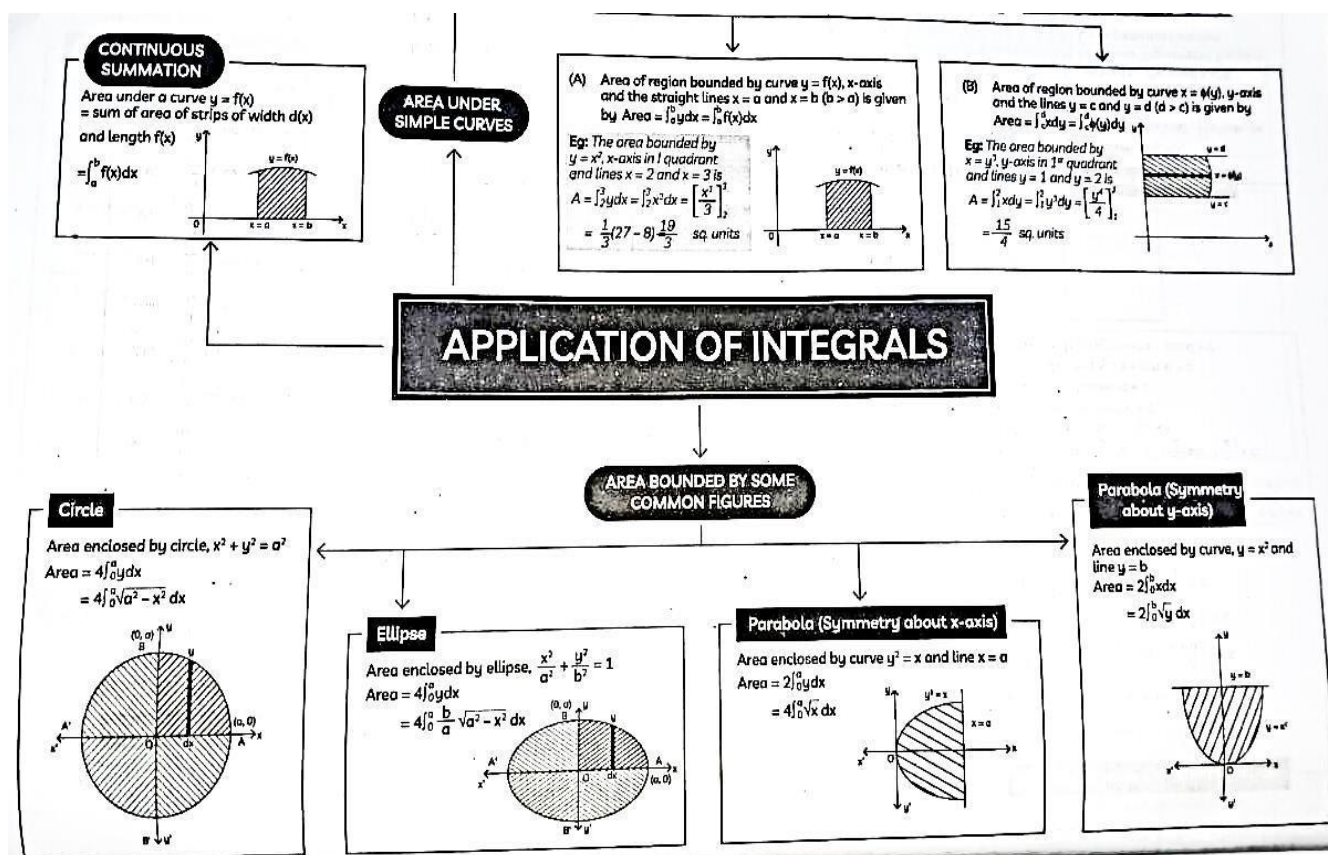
CONTINUOUS SUMMATION

Area under a curve $y = f(x)$ = sum of area of strips of width d(x) and length f(x)

$= \int_a^b f(x)dx$

y, $y = f(x)$, 0, $x = a$, $x = b$, x

AREA UNDER SIMPLE CURVES

(A) Area of region bounded by curve $y = f(x)$, x-axis and the straight lines $x = a$ and $x = b$ $(b > a)$ is given by Area $= \int_a^b ydx = \int_a^b f(x)dx$

Eg: The area bounded by $y = x^2$, x-axis in I quadrant and lines $x = 2$ and $x = 3$ is

$A = \int_2^3 ydx = \int_2^3 x^2dx = \left[\frac{x^3}{3}\right]_2^3$

$= \frac{1}{3}(27 - 8) = \frac{19}{3}$ sq. units

y, $y = f(x)$, 0, $x = a$, $x = b$, x

(B) Area of region bounded by curve $x = \phi(y)$, y-axis and the lines $y = c$ and $y = d$ $(d > c)$ is given by Area $= \int_c^d xdy = \int_c^d \phi(y)dy$

Eg: The area bounded by $x = y^3$, y-axis in 1st quadrant and lines $y = 1$ and $y = 2$ is

$A = \int_1^2 xdy = \int_1^2 y^3dy = \left[\frac{y^4}{4}\right]_1^2$

$= \frac{15}{4}$ sq. units

$y = d$, $x = \phi(y)$, $y = c$

APPLICATION OF INTEGRALS

AREA BOUNDED BY SOME COMMON FIGURES

Circle

Area enclosed by circle, $x^2 + y^2 = a^2$

Area $= 4\int_0^a ydx$

$= 4\int_0^a \sqrt{a^2 - x^2}\, dx$

(0, a), B, y, A', (a, 0), A, x', O, dx, x, B', y'

Ellipse

Area enclosed by ellipse, $\frac{x^2}{a^2} + \frac{y^2}{b^2} = 1$

Area $= 4\int_0^a ydx$

$= 4\int_0^a \frac{b}{a}\sqrt{a^2 - x^2}\, dx$

(0, a), B, y, A', x', O, dx, A, (a, 0), x, B', y'

Parabola (Symmetry about x-axis)

Area enclosed by curve $y^2 = x$ and line $x = a$

Area $= 2\int_0^a ydx$

$= 4\int_0^a \sqrt{x}\, dx$

y, $y^2 = x$, $x = a$, x', O, x, y'

Parabola (Symmetry about y-axis)

Area enclosed by curve, $y = x^2$ and line $y = b$

Area $= 2\int_0^b xdx$

$= 2\int_0^b \sqrt{y}\, dx$

y, $y = b$, $y = x^2$, x', O, x, y'